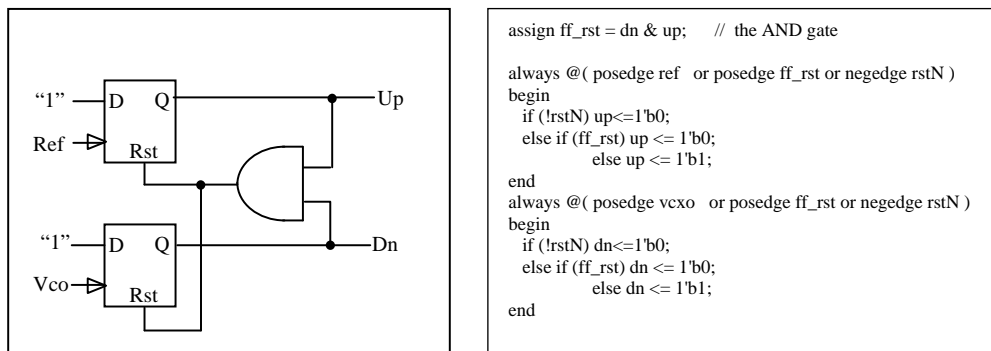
"1" D Q
Ref Rst
Up
"1" D Q
Vco Rst
Dn

assign ff_rst = dn & up; // the AND gate

always @( posedge ref or posedge ff_rst or negedge rstN )
begin
if (!rstN) up<=1'b0;
else if (ff_rst) up <= 1'b0;
else up <= 1'b1;
end
always @( posedge vcxo or posedge ff_rst or negedge rstN )
begin
if (!rstN) dn<=1'b0;
else if (ff_rst) dn <= 1'b0;
else dn <= 1'b1;
end